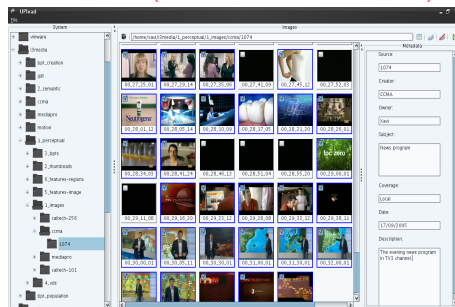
UPhead

System

vmware
i3media
bpt_creation
pd
2_semantic
ccma
mediapro
motion
1_perceptual
3_kpts
2_thumbnails
6_features-regions
5_features-image
1_images
caltech-256
ccma
1074
mediapro
caltech-101
4_vds
bpt_population

Images

/home/xavi/i3media/1_perceptual/1_images/ccma/1074

00_27_25_01
00_27_29_14
00_27_35_06
00_27_41_09
00_27_45_11
00_27_52_03
00_28_01_12
00_28_05_14
00_28_10_09
00_28_17_05
00_28_21_20
00_28_28_01
00_28_34_03
00_28_41_24
00_28_48_13
00_28_51_04
00_28_55_20
00_29_03_01
00_29_11_08
00_29_16_20
00_29_23_12
00_29_28_08
00_29_33_12
00_29_41_04
00_30_00_01
00_30_06_01
00_30_30_01
00_31_00_01
00_31_30_01
00_32_00_01

Metadata

Source:
1074

Creator:
CCMA

Owner:
Xavi

Subject:
News program

Coverage:
Local

Date:
17/09/2005

Description:
The evening news program in TV3 channel